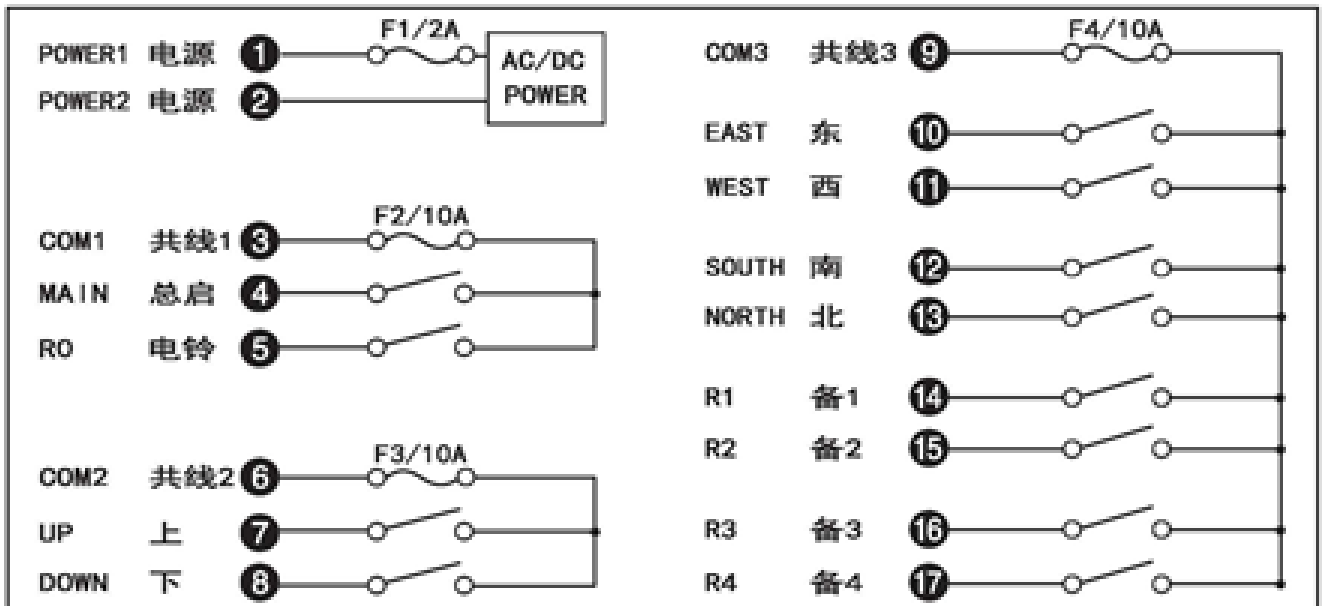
POWER1 电源 1 F1/2A AC/DC POWER
POWER2 电源 2

COM1 共线1 3 F2/10A
MAIN 总启 4
RO 电铃 5

COM2 共线2 6 F3/10A
UP 上 7
DOWN 下 8

COM3 共线3 9 F4/10A
EAST 东 10
WEST 西 11

SOUTH 南 12
NORTH 北 13

R1 备1 14
R2 备2 15

R3 备3 16
R4 备4 17